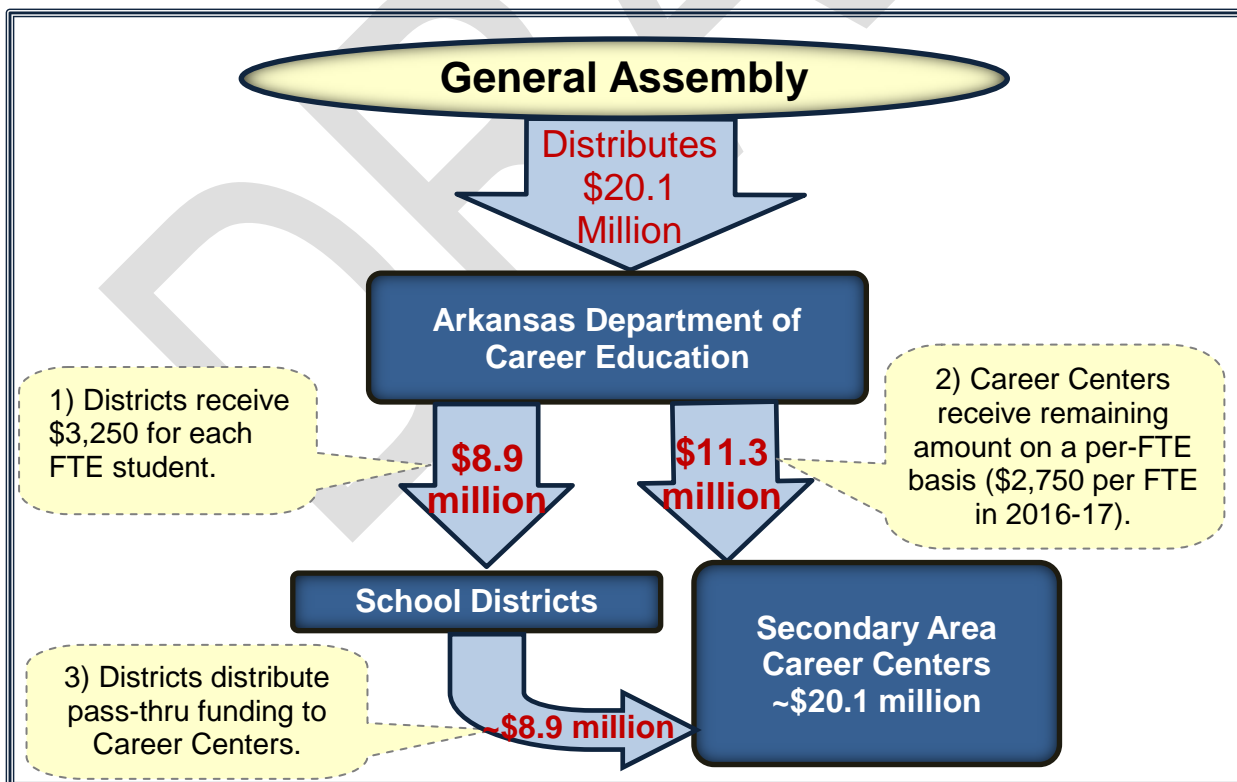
General Assembly

Distributes $20.1 Million

Arkansas Department of Career Education

1) Districts receive $3,250 for each FTE student.

$8.9 million

$11.3 million

2) Career Centers receive remaining amount on a per-FTE basis ($2,750 per FTE in 2016-17).

School Districts

Secondary Area Career Centers ~$20.1 million

3) Districts distribute pass-thru funding to Career Centers.

~$8.9 million

DRAFT